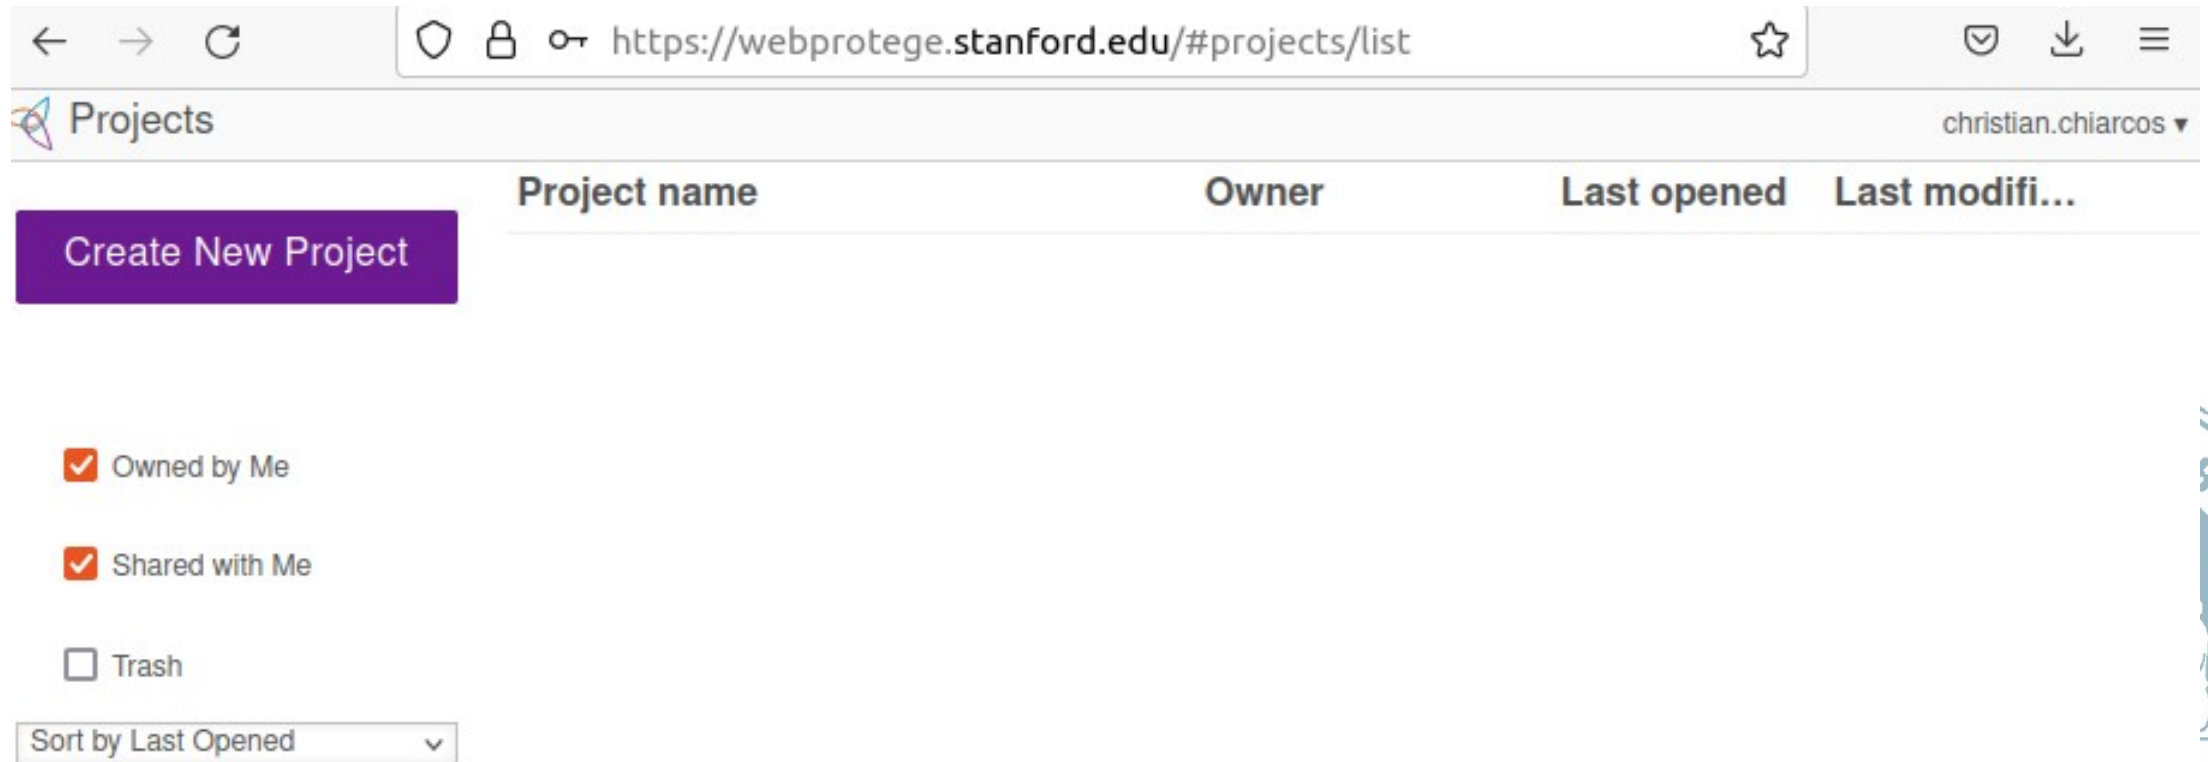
https://webprotege.stanford.edu/#projects/list

Projects

christian.chiarcos ▾

Project name | Owner | Last opened | Last modifi...

Create New Project

Owned by Me

Shared with Me

Trash

Sort by Last Opened